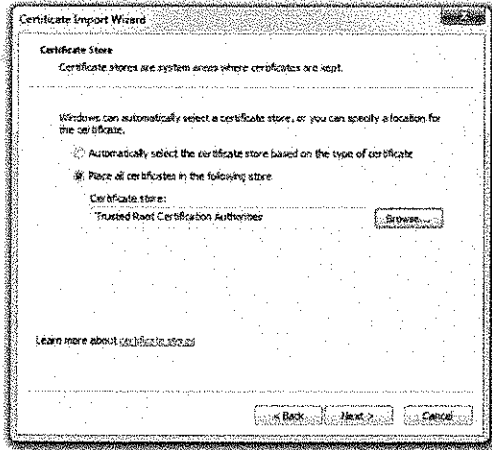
Certificate Import Wizard

Certificate Store

Certificate stores are system areas where certificates are kept.

Windows can automatically select a certificate store, or you can specify a location for the certificate.

Automatically select the certificate store based on the type of certificate

Place all certificates in the following store

Certificate store:

Trusted Root Certification Authorities

Browse...

Learn more about certificate stores

< Back

Next >

Cancel